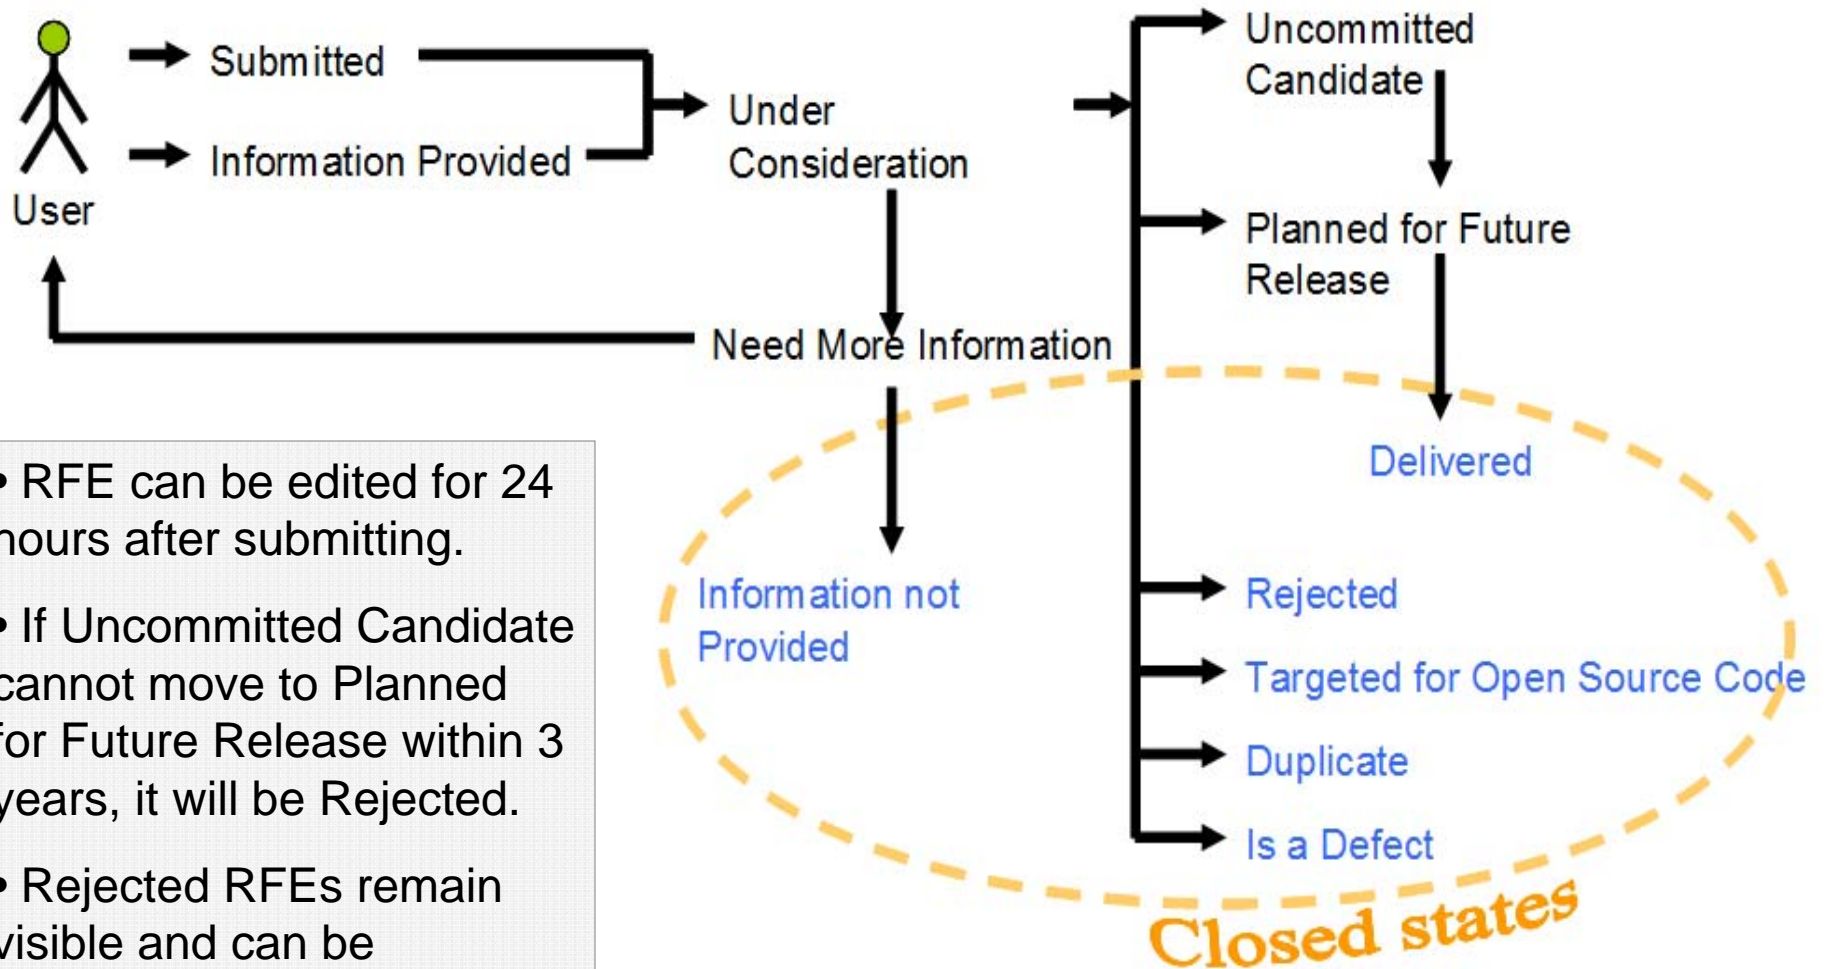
User

Submitted

Information Provided

Under Consideration

Need More Information

Uncommitted Candidate

Planned for Future Release

Delivered

Information not Provided

Rejected

Targeted for Open Source Code

Duplicate

Is a Defect

Closed states

• RFE can be edited for 24 hours after submitting.

• If Uncommitted Candidate cannot move to Planned for Future Release within 3 years, it will be Rejected.

• Rejected RFEs remain visible and can be